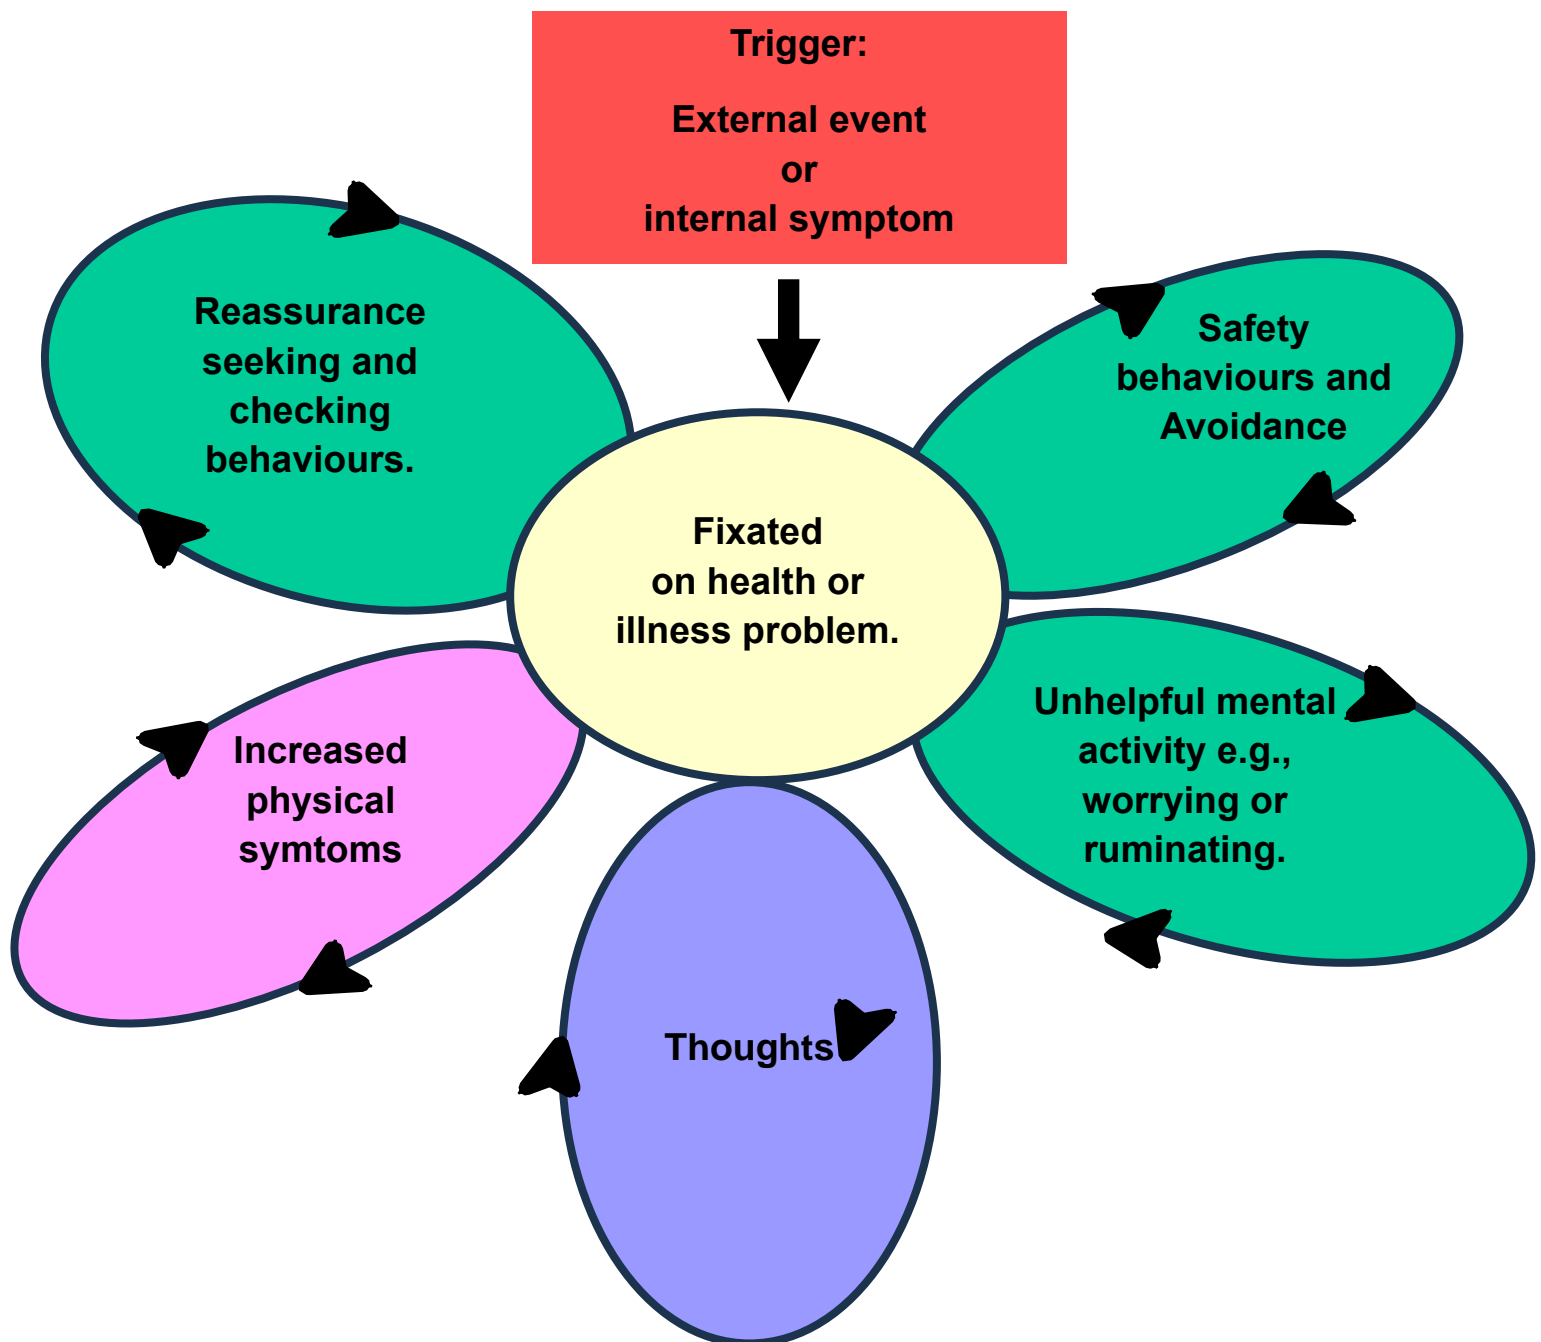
Trigger:

External event
or
internal symptom

Reassurance seeking and checking behaviours.

Safety behaviours and Avoidance

Fixated on health or illness problem.

Unhelpful mental activity e.g., worrying or ruminating.

Increased physical symtoms

Thoughts